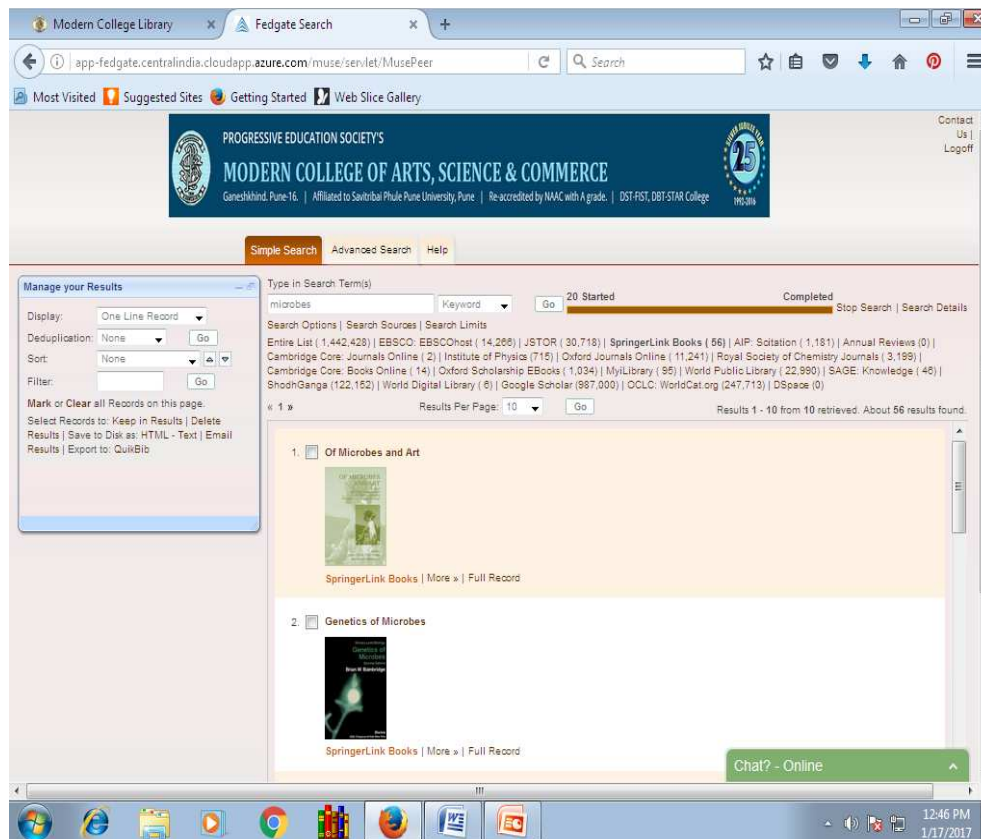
Modern College Library × Fedgate Search × +

app-fedgate.centralindia.cloudapp.azure.com/muse/servlet/MusePeer

Search

Most Visited Suggested Sites Getting Started Web Slice Gallery

Contact Us | Logoff

PROGRESSIVE EDUCATION SOCIETY'S
MODERN COLLEGE OF ARTS, SCIENCE & COMMERCE
Ganeshkhind, Pune-16. | Affiliated to Savitribai Phule Pune University, Pune | Re-accredited by NAAC with A grade. | DST-FIST, DBT-STAR College

25
1992-2016

Simple Search Advanced Search Help

Manage your Results

Display: One Line Record
Deduplication: None Go
Sort: None
Filter: Go

Mark or Clear all Records on this page.
Select Records to: Keep in Results | Delete Results | Save to Disk as: HTML - Text | Email Results | Export to: QuikBib

Type in Search Term(s)
microbes Keyword Go 20 Started Completed Stop Search | Search Details
Search Options | Search Sources | Search Limits

Entire List ( 1,442,428) | EBSCO: EBSCOhost ( 14,266) | JSTOR ( 30,718) | SpringerLink Books ( 56) | AIP: Scitation ( 1,181) | Annual Reviews (0) | Cambridge Core: Journals Online ( 2) | Institute of Physics (715) | Oxford Journals Online ( 11,241) | Royal Society of Chemistry Journals ( 3,199) | Cambridge Core: Books Online ( 14) | Oxford Scholarship EBooks ( 1,034) | MyiLibrary ( 95) | World Public Library ( 22,990) | SAGE: Knowledge ( 46) | ShodhGanga (122,152) | World Digital Library ( 6) | Google Scholar (987,000) | OCLC: WorldCat.org (247,713) | DSpace (0)

« 1 » Results Per Page: 10 Go Results 1 - 10 from 10 retrieved. About 56 results found.

1. Of Microbes and Art
SpringerLink Books | More » | Full Record

2. Genetics of Microbes
Genetics of Microbes
Brian W. Bainbridge
SpringerLink Books | More » | Full Record

Chat? - Online

12:46 PM
1/17/2017